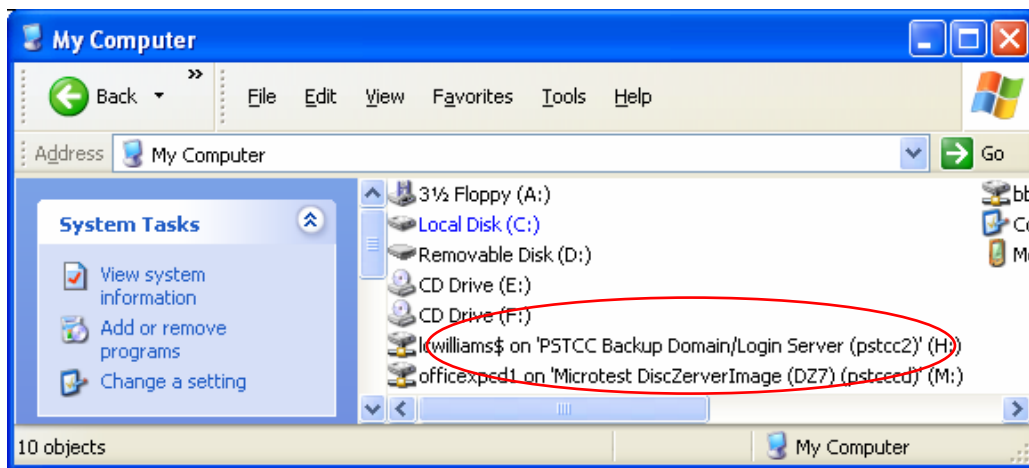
My Computer

Back

File Edit View Favorites Tools Help

Address My Computer

Go

System Tasks

View system information

Add or remove programs

Change a setting

3½ Floppy (A:)
Local Disk (C:)
Removable Disk (D:)
CD Drive (E:)
CD Drive (F:)
lcwilliams$ on 'PSTCC Backup Domain/Login Server (pstcc2)' (H:)
officexpcd1 on 'Microtest DiscZerverImage (DZ7) (pstcccd)' (M:)

bb
Co
M

10 objects

My Computer